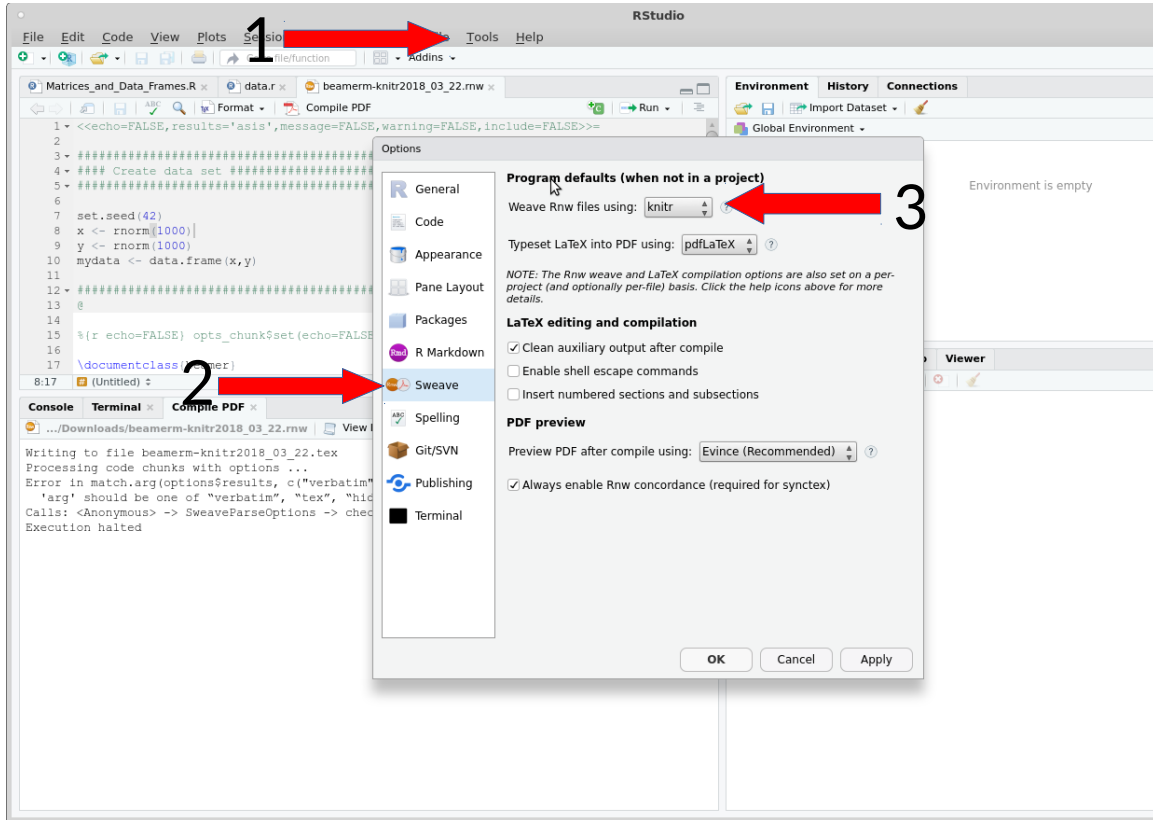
RStudio

File Edit Code View Plots Sessio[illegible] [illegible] Tools Help

1

file/function

Addins

Matrices_and_Data_Frames.R × data.r × beamerm-knitr2018_03_22.rnw ×

Format Compile PDF Run

1 <<echo=FALSE,results='asis',message=FALSE,warning=FALSE,include=FALSE>>=
2
3 ####################################
4 #### Create data set ###############
5 ####################################
6
7 set.seed(42)
8 x <- rnorm(1000)
9 y <- rnorm(1000)
10 mydata <- data.frame(x,y)
11
12 ####################################
13 @
14
15 %(r echo=FALSE) opts_chunk$set(echo=FALSE
16
17 \documentclass{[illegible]mer}

8:17 (Untitled)

Console Terminal × Compile PDF ×

.../Downloads/beamerm-knitr2018_03_22.rnw View

Writing to file beamerm-knitr2018_03_22.tex
Processing code chunks with options ...
Error in match.arg(options$results, c("verbatim"
'arg' should be one of “verbatim”, “tex”, “hic
Calls: <Anonymous> -> SweaveParseOptions -> chec
Execution halted

Environment History Connections

Import Dataset

Global Environment

Environment is empty

Viewer

Options

General
Code
Appearance
Pane Layout
Packages
R Markdown
Sweave
Spelling
Git/SVN
Publishing
Terminal

2

Program defaults (when not in a project)

Weave Rnw files using: knitr

3

Typeset LaTeX into PDF using: pdfLaTeX

NOTE: The Rnw weave and LaTeX compilation options are also set on a per-project (and optionally per-file) basis. Click the help icons above for more details.

LaTeX editing and compilation

Clean auxiliary output after compile
Enable shell escape commands
Insert numbered sections and subsections

PDF preview

Preview PDF after compile using: Evince (Recommended)

Always enable Rnw concordance (required for synctex)

OK Cancel Apply